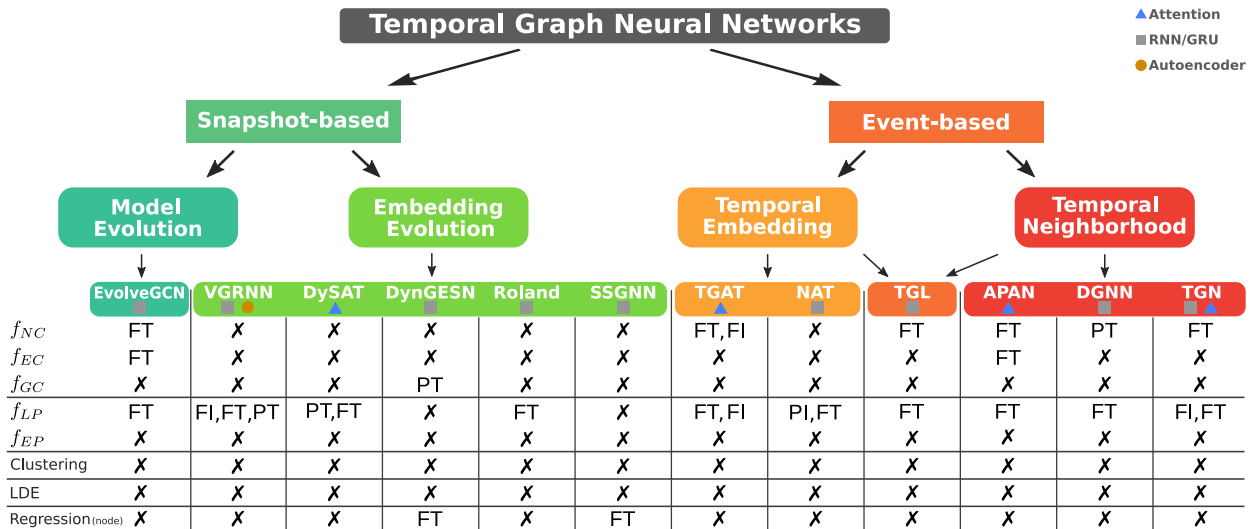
Temporal Graph Neural Networks

Attention
RNN/GRU
Autoencoder

Snapshot-based
Event-based

Model Evolution
Embedding Evolution
Temporal Embedding
Temporal Neighborhood

| | EvolveGCN | VGRNN | DySAT | DynGESN | Roland | SSGNN | TGAT | NAT | TGL | APAN | DGNN | TGN |
|---|---|---|---|---|---|---|---|---|---|---|---|---|
| $f_{NC}$ | FT | ✗ | ✗ | ✗ | ✗ | ✗ | FT,FI | ✗ | FT | FT | PT | FT |
| $f_{EC}$ | FT | ✗ | ✗ | ✗ | ✗ | ✗ | ✗ | ✗ | ✗ | FT | ✗ | ✗ |
| $f_{GC}$ | ✗ | ✗ | ✗ | PT | ✗ | ✗ | ✗ | ✗ | ✗ | ✗ | ✗ | ✗ |
| $f_{LP}$ | FT | FI,FT,PT | PT,FT | ✗ | FT | ✗ | FT,FI | PI,FT | FT | FT | FT | FI,FT |
| $f_{EP}$ | ✗ | ✗ | ✗ | ✗ | ✗ | ✗ | ✗ | ✗ | ✗ | ✗ | ✗ | ✗ |
| Clustering | ✗ | ✗ | ✗ | ✗ | ✗ | ✗ | ✗ | ✗ | ✗ | ✗ | ✗ | ✗ |
| LDE | ✗ | ✗ | ✗ | ✗ | ✗ | ✗ | ✗ | ✗ | ✗ | ✗ | ✗ | ✗ |
| Regression(node) | ✗ | ✗ | ✗ | FT | ✗ | FT | ✗ | ✗ | ✗ | ✗ | ✗ | ✗ |